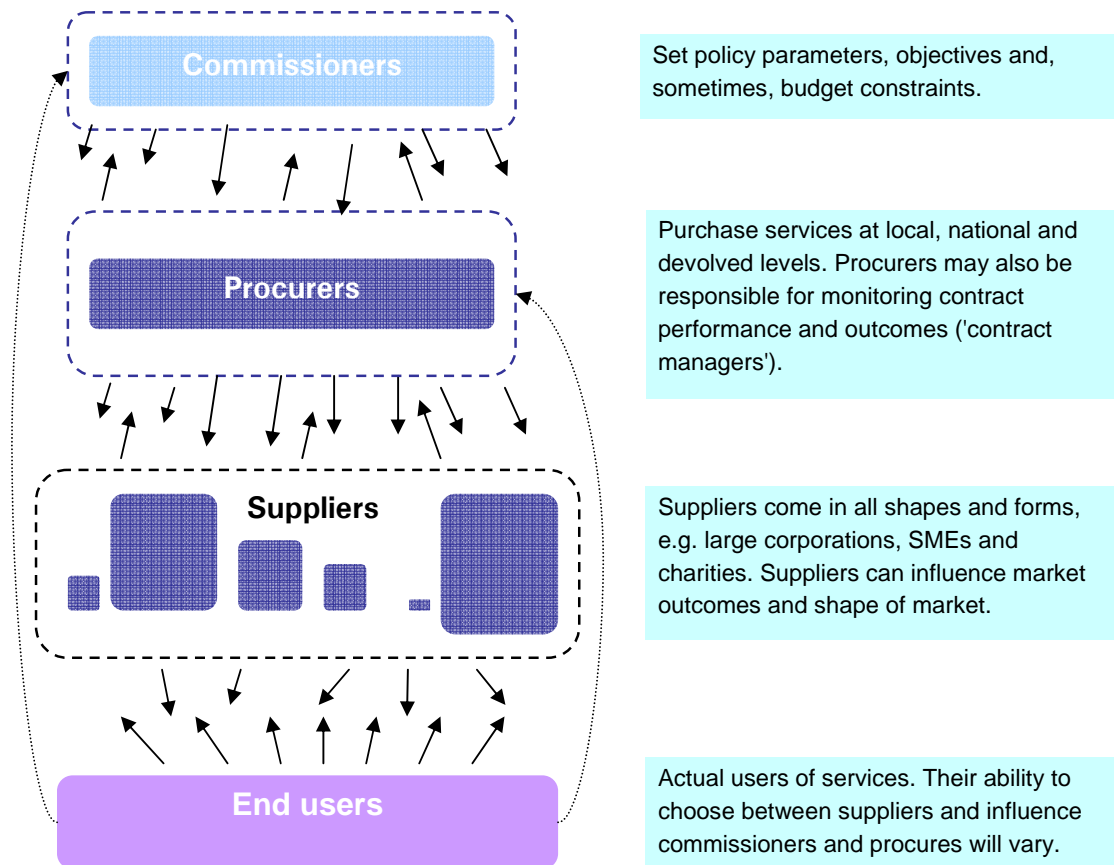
Commissioners

Set policy parameters, objectives and, sometimes, budget constraints.

Procurers

Purchase services at local, national and devolved levels. Procurers may also be responsible for monitoring contract performance and outcomes ('contract managers').

Suppliers

Suppliers come in all shapes and forms, e.g. large corporations, SMEs and charities. Suppliers can influence market outcomes and shape of market.

End users

Actual users of services. Their ability to choose between suppliers and influence commissioners and procures will vary.